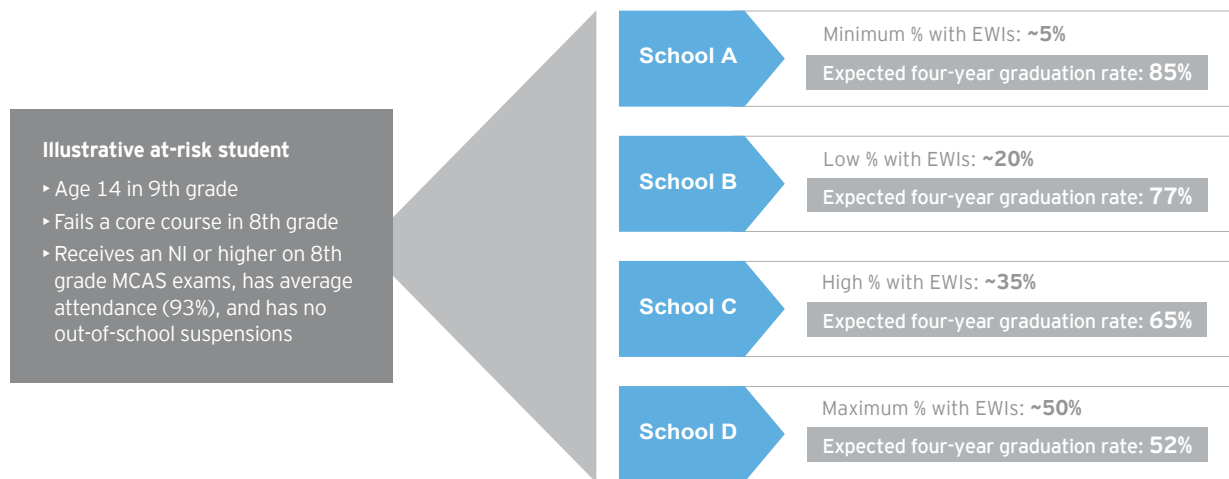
Illustrative at-risk student

‣ Age 14 in 9th grade
‣ Fails a core course in 8th grade
‣ Receives an NI or higher on 8th grade MCAS exams, has average attendance (93%), and has no out-of-school suspensions

School A
Minimum % with EWIs: ~5%
Expected four-year graduation rate: 85%

School B
Low % with EWIs: ~20%
Expected four-year graduation rate: 77%

School C
High % with EWIs: ~35%
Expected four-year graduation rate: 65%

School D
Maximum % with EWIs: ~50%
Expected four-year graduation rate: 52%